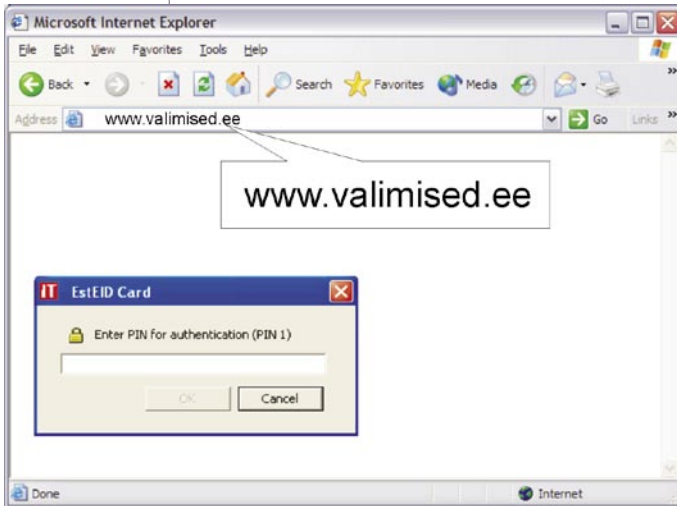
Microsoft Internet Explorer

File Edit View Favorites Tools Help

Back Search Favorites Media

Address www.valimised.ee Go Links

www.valimised.ee

EstEID Card

Enter PIN for authentication (PIN 1)

OK Cancel

Done Internet